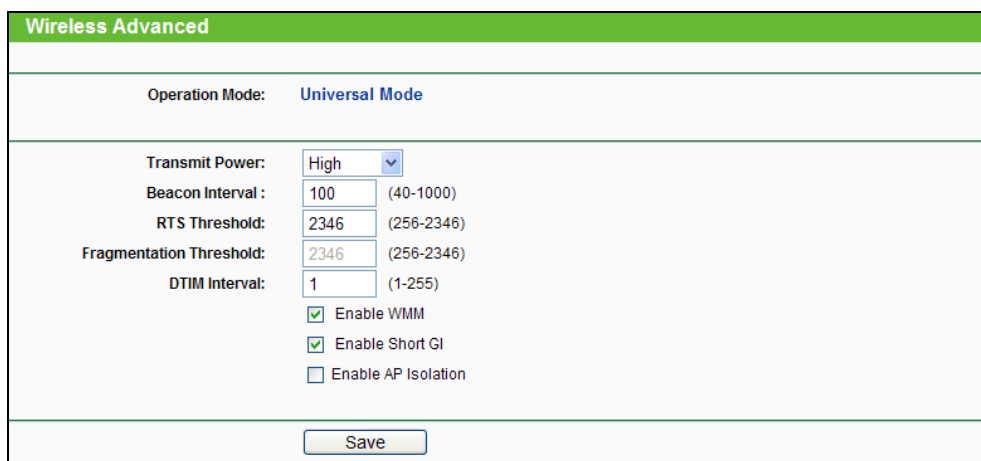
Wireless Advanced

Operation Mode: Universal Mode

Transmit Power: High
Beacon Interval : 100 (40-1000)
RTS Threshold: 2346 (256-2346)
Fragmentation Threshold: 2346 (256-2346)
DTIM Interval: 1 (1-255)

Enable WMM
Enable Short GI
Enable AP Isolation

Save